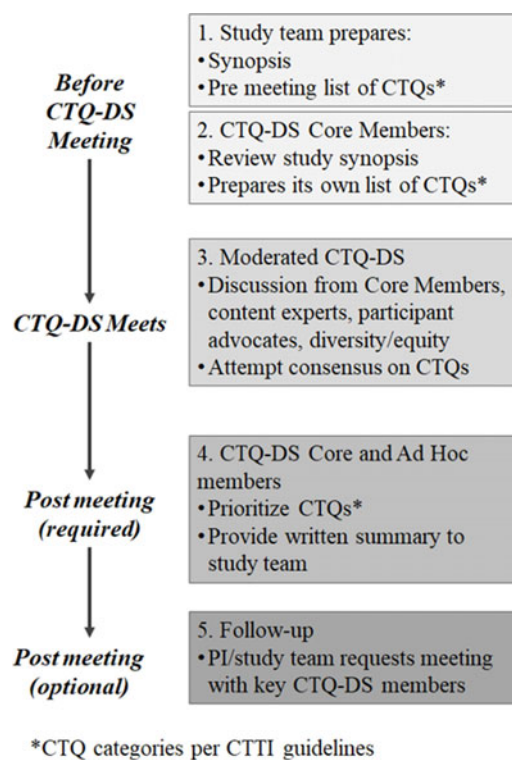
Before CTQ-DS Meeting

1. Study team prepares:
• Synopsis
• Pre meeting list of CTQs*

2. CTQ-DS Core Members:
• Review study synopsis
• Prepares its own list of CTQs*

CTQ-DS Meets

3. Moderated CTQ-DS
• Discussion from Core Members, content experts, participant advocates, diversity/equity
• Attempt consensus on CTQs

Post meeting (required)

4. CTQ-DS Core and Ad Hoc members
• Prioritize CTQs*
• Provide written summary to study team

Post meeting (optional)

5. Follow-up
• PI/study team requests meeting with key CTQ-DS members

*CTQ categories per CTTI guidelines